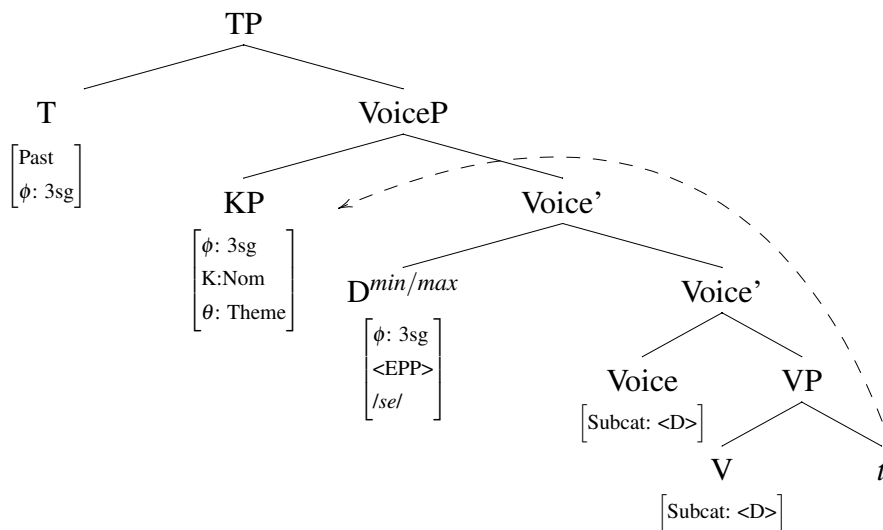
TP

T

$\begin{bmatrix} \text{Past} \\ \phi\text{: 3sg} \end{bmatrix}$

VoiceP

KP

$\begin{bmatrix} \phi\text{: 3sg} \\ \text{K:Nom} \\ \theta\text{: Theme} \end{bmatrix}$

Voice'

$D^{min/max}$

$\begin{bmatrix} \phi\text{: 3sg} \\ \text{<EPP>} \\ /se/ \end{bmatrix}$

Voice'

Voice

$\begin{bmatrix} \text{Subcat: <D>} \end{bmatrix}$

VP

V

$\begin{bmatrix} \text{Subcat: <D>} \end{bmatrix}$

$t$